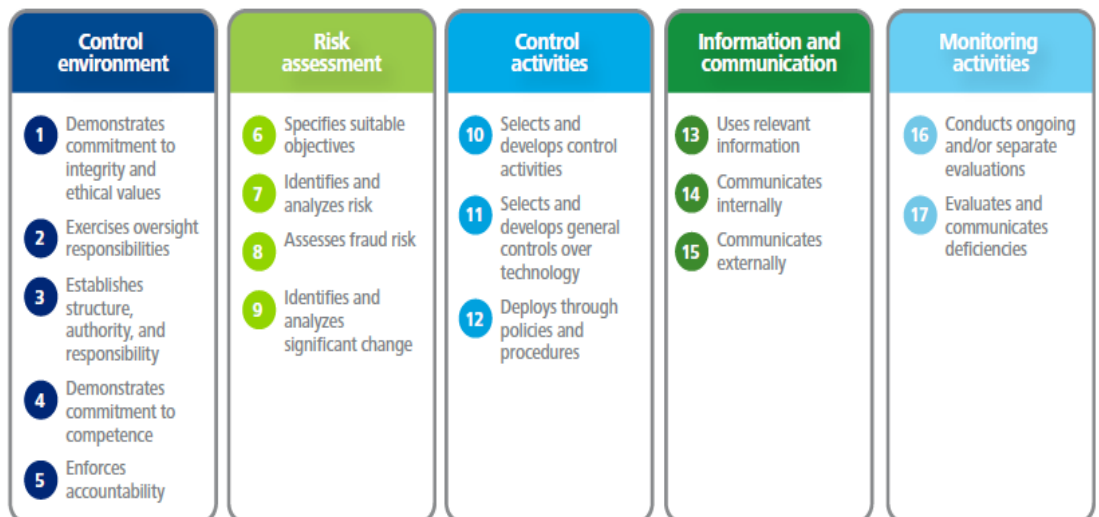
Control environment

1 Demonstrates commitment to integrity and ethical values

2 Exercises oversight responsibilities

3 Establishes structure, authority, and responsibility

4 Demonstrates commitment to competence

5 Enforces accountability

Risk assessment

6 Specifies suitable objectives

7 Identifies and analyzes risk

8 Assesses fraud risk

9 Identifies and analyzes significant change

Control activities

10 Selects and develops control activities

11 Selects and develops general controls over technology

12 Deploys through policies and procedures

Information and communication

13 Uses relevant information

14 Communicates internally

15 Communicates externally

Monitoring activities

16 Conducts ongoing and/or separate evaluations

17 Evaluates and communicates deficiencies